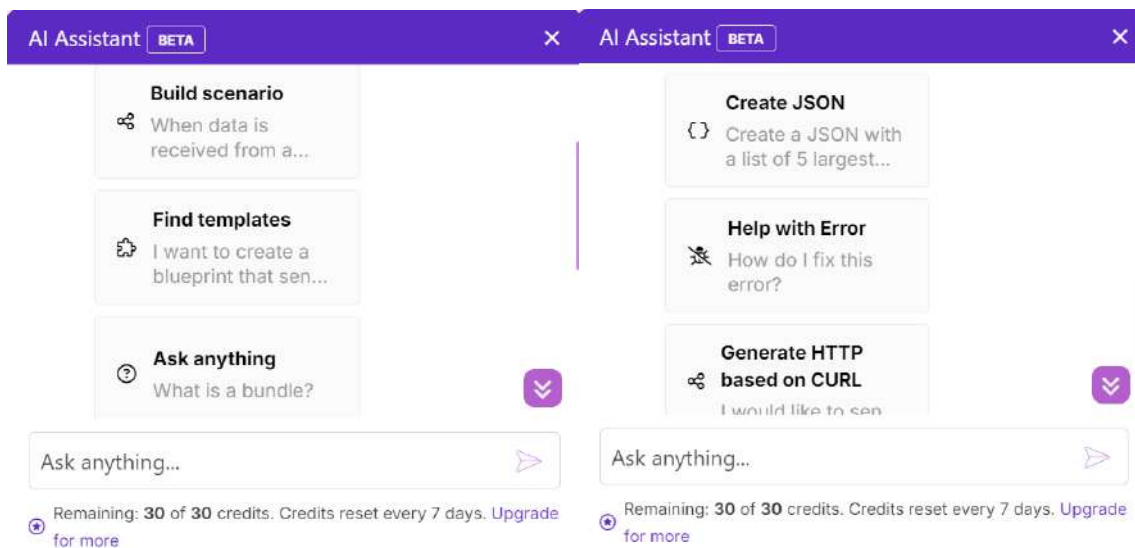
AI Assistant BETA

Build scenario
When data is received from a...

Find templates
I want to create a blueprint that sen...

Ask anything
What is a bundle?

Ask anything...

Remaining: **30** of **30** credits. Credits reset every 7 days. Upgrade for more

AI Assistant BETA

Create JSON
Create a JSON with a list of 5 largest...

Help with Error
How do I fix this error?

Generate HTTP based on CURL
I would like to sen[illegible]

Ask anything...

Remaining: **30** of **30** credits. Credits reset every 7 days. Upgrade for more